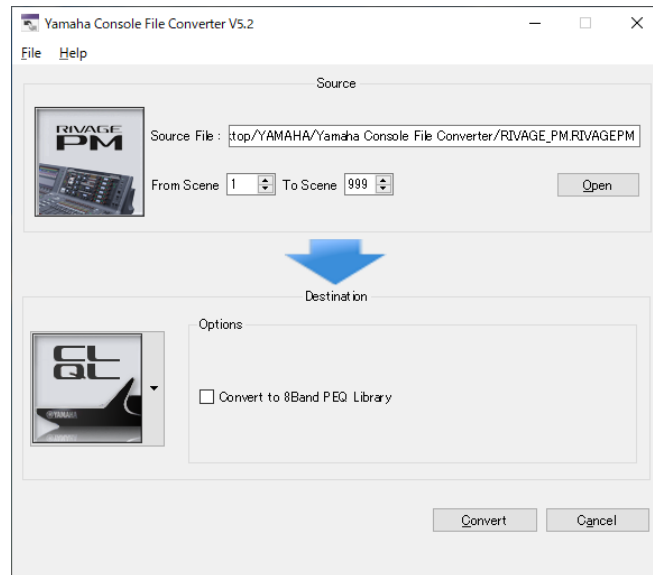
Yamaha Console File Converter V5.2

File Help

Source

RIVAGE PM

Source File : :top/YAMAHA/Yamaha Console File Converter/RIVAGE_PM.RIVAGEPM

From Scene 1 To Scene 999

Open

Destination

CL QL

YAMAHA

Options

Convert to 8Band PEQ Library

Convert Cancel